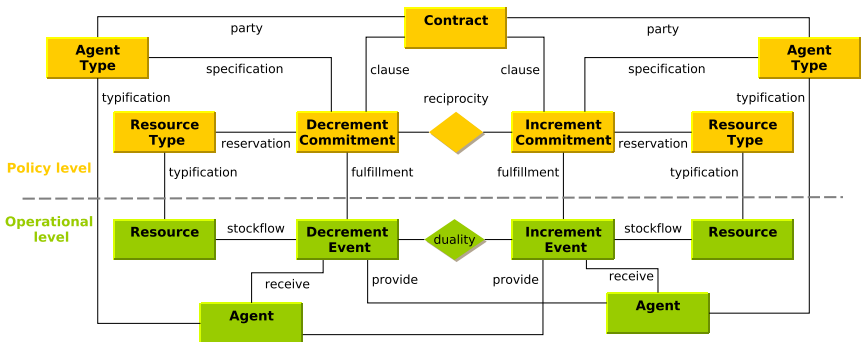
Contract

party

party

Agent Type

Agent Type

specification

clause

clause

specification

typification

reciprocity

typification

Resource Type

Decrement Commitment

Increment Commitment

Resource Type

reservation

reservation

Policy level

typification

fulfillment

fulfillment

typification

Operational level

Resource

stockflow

Decrement Event

duality

Increment Event

stockflow

Resource

receive

receive

provide

provide

Agent

Agent